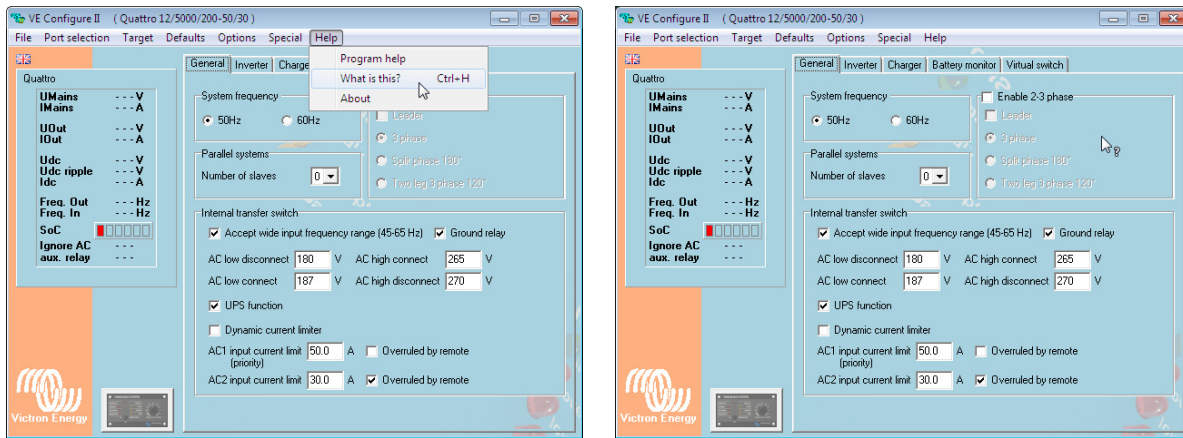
VE Configure II ( Quattro 12/5000/200-50/30 )

File Port selection Target Defaults Options Special Help

Program help
What is this? Ctrl+H
About

Quattro

UMains - - - V
IMains - - - A

UOut - - - V
IOut - - - A

Udc - - - V
Udc ripple - - - V
Idc - - - A

Freq. Out - - - Hz
Freq. In - - - Hz
SoC
Ignore AC - - -
aux. relay - - -

Victron Energy

General Inverter Charge

System frequency
50Hz 60Hz

Leader
3 phase
Split phase 180°
Two leg 3 phase 120°

Parallel systems
Number of slaves 0

Internal transfer switch
Accept wide input frequency range (45-65 Hz) Ground relay
AC low disconnect 180 V AC high connect 265 V
AC low connect 187 V AC high disconnect 270 V
UPS function
Dynamic current limiter
AC1 input current limit (priority) 50.0 A Overruled by remote
AC2 input current limit 30.0 A Overruled by remote

VE Configure II ( Quattro 12/5000/200-50/30 )

File Port selection Target Defaults Options Special Help

Quattro

UMains - - - V
IMains - - - A

UOut - - - V
IOut - - - A

Udc - - - V
Udc ripple - - - V
Idc - - - A

Freq. Out - - - Hz
Freq. In - - - Hz
SoC
Ignore AC - - -
aux. relay - - -

Victron Energy

General Inverter Charger Battery monitor Virtual switch

System frequency
50Hz 60Hz

Enable 2-3 phase
Leader
3 phase
Split phase 180°
Two leg 3 phase 120°

Parallel systems
Number of slaves 0

Internal transfer switch
Accept wide input frequency range (45-65 Hz) Ground relay
AC low disconnect 180 V AC high connect 265 V
AC low connect 187 V AC high disconnect 270 V
UPS function
Dynamic current limiter
AC1 input current limit (priority) 50.0 A Overruled by remote
AC2 input current limit 30.0 A Overruled by remote